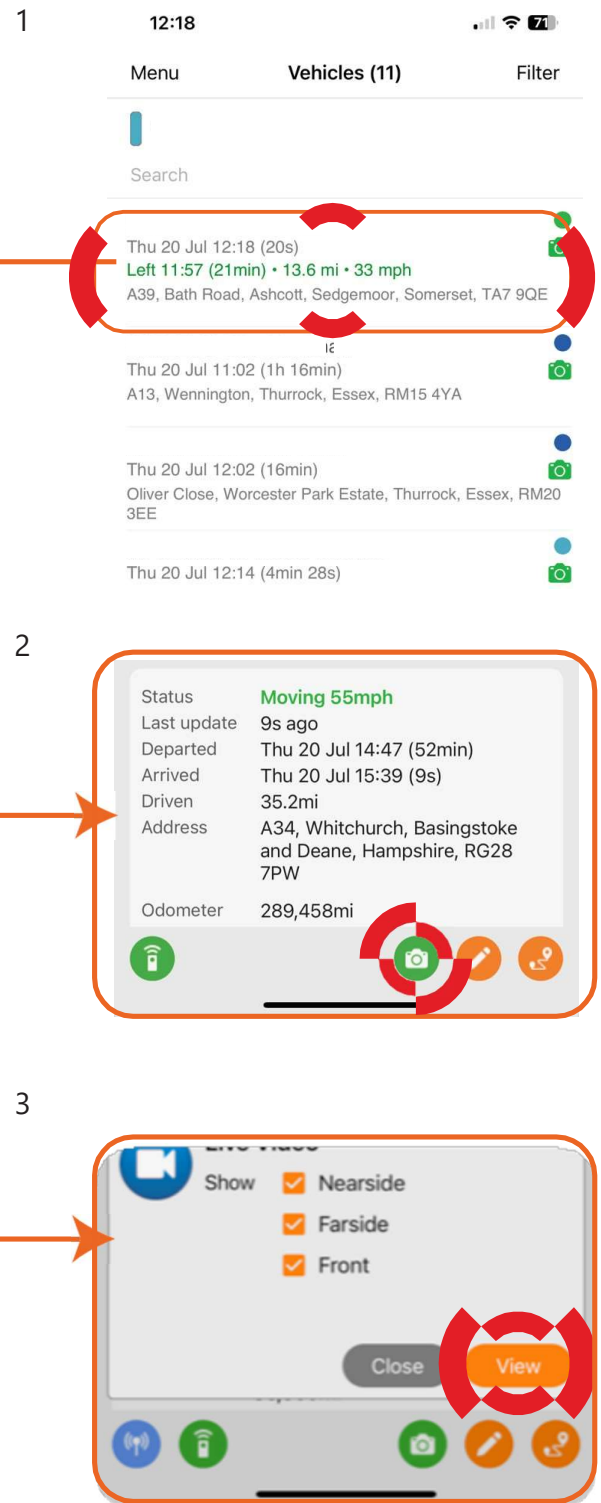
1

12:18

71

Menu

Vehicles (11)

Filter

Search

Thu 20 Jul 12:18 (20s)

Left 11:57 (21min) • 13.6 mi • 33 mph

A39, Bath Road, Ashcott, Sedgemoor, Somerset, TA7 9QE

Thu 20 Jul 11:02 (1h 16min)

A13, Wennington, Thurrock, Essex, RM15 4YA

Thu 20 Jul 12:02 (16min)

Oliver Close, Worcester Park Estate, Thurrock, Essex, RM20 3EE

Thu 20 Jul 12:14 (4min 28s)

2

| Status | Moving 55mph |
|---|---|
| Last update | 9s ago |
| Departed | Thu 20 Jul 14:47 (52min) |
| Arrived | Thu 20 Jul 15:39 (9s) |
| Driven | 35.2mi |
| Address | A34, Whitchurch, Basingstoke and Deane, Hampshire, RG28 7PW |
| Odometer | 289,458mi |

3

Live Video

Show Nearside

Farside

Front

Close

View